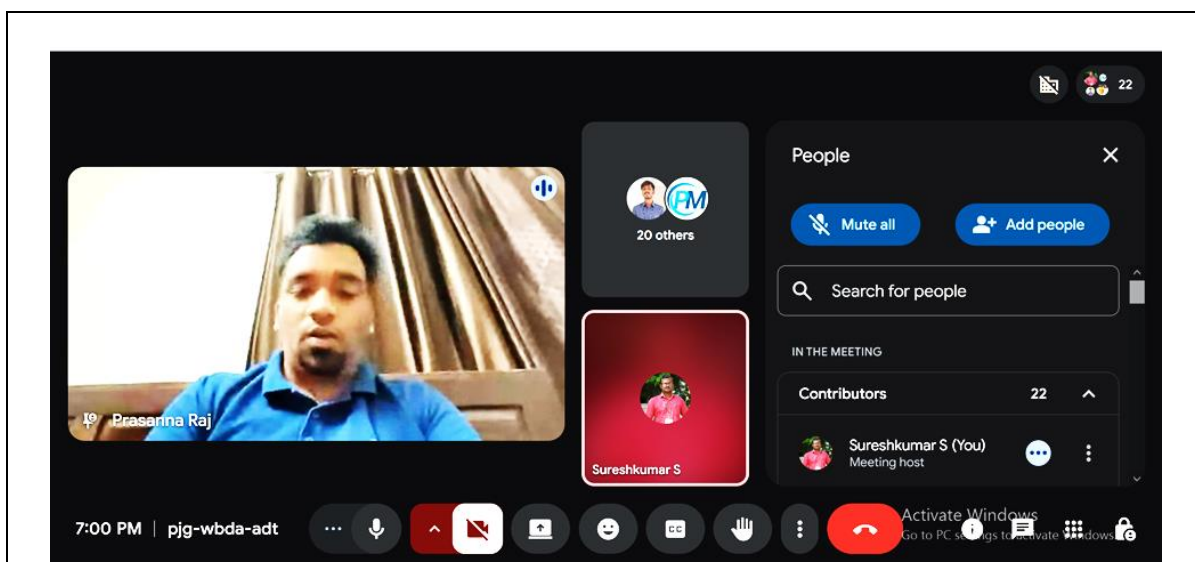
22

People

Mute all

Add people

Search for people

IN THE MEETING

Contributors 22

Sureshkumar S (You)
Meeting host

20 others

PM

Prasanna Raj

Sureshkumar S

7:00 PM | pjg-wbda-adt

Activate Windows
Go to PC settings to activate Windows.